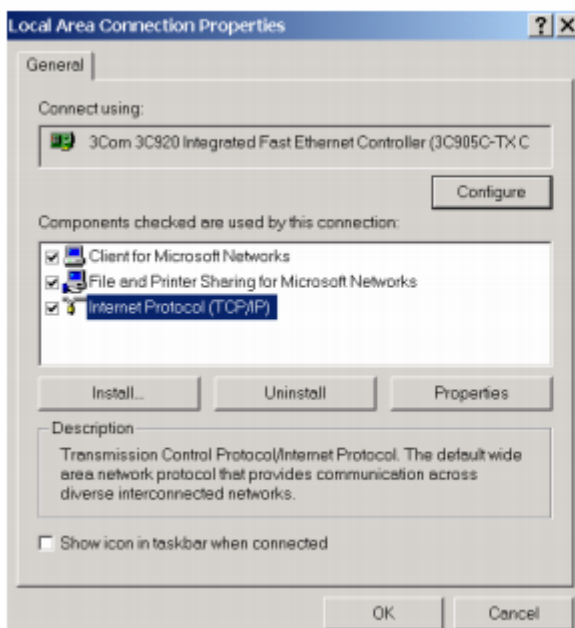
Local Area Connection Properties

?

X

General

Connect using:

3Com 3C920 Integrated Fast Ethernet Controller (3C905C-TX C

Configure

Components checked are used by this connection:

Client for Microsoft Networks

File and Printer Sharing for Microsoft Networks

Internet Protocol (TCP/IP)

Install...

Uninstall

Properties

Description

Transmission Control Protocol/Internet Protocol. The default wide area network protocol that provides communication across diverse interconnected networks.

Show icon in taskbar when connected

OK

Cancel